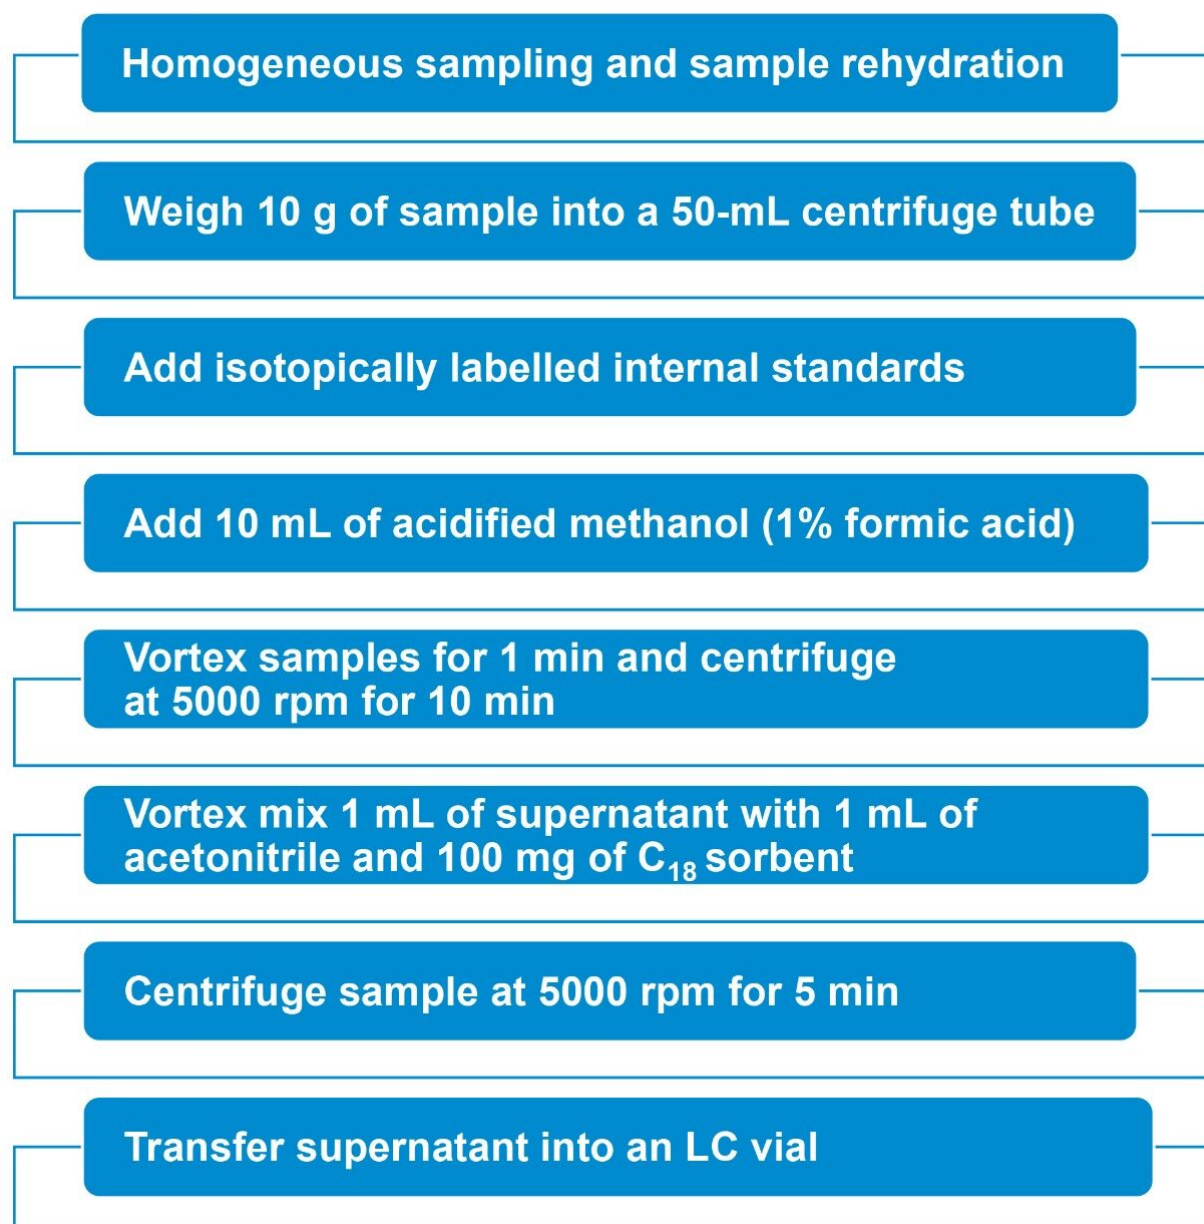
Homogeneous sampling and sample rehydration

Weigh 10 g of sample into a 50-mL centrifuge tube

Add isotopically labelled internal standards

Add 10 mL of acidified methanol (1% formic acid)

Vortex samples for 1 min and centrifuge at 5000 rpm for 10 min

Vortex mix 1 mL of supernatant with 1 mL of acetonitrile and 100 mg of $C_{18}$ sorbent

Centrifuge sample at 5000 rpm for 5 min

Transfer supernatant into an LC vial